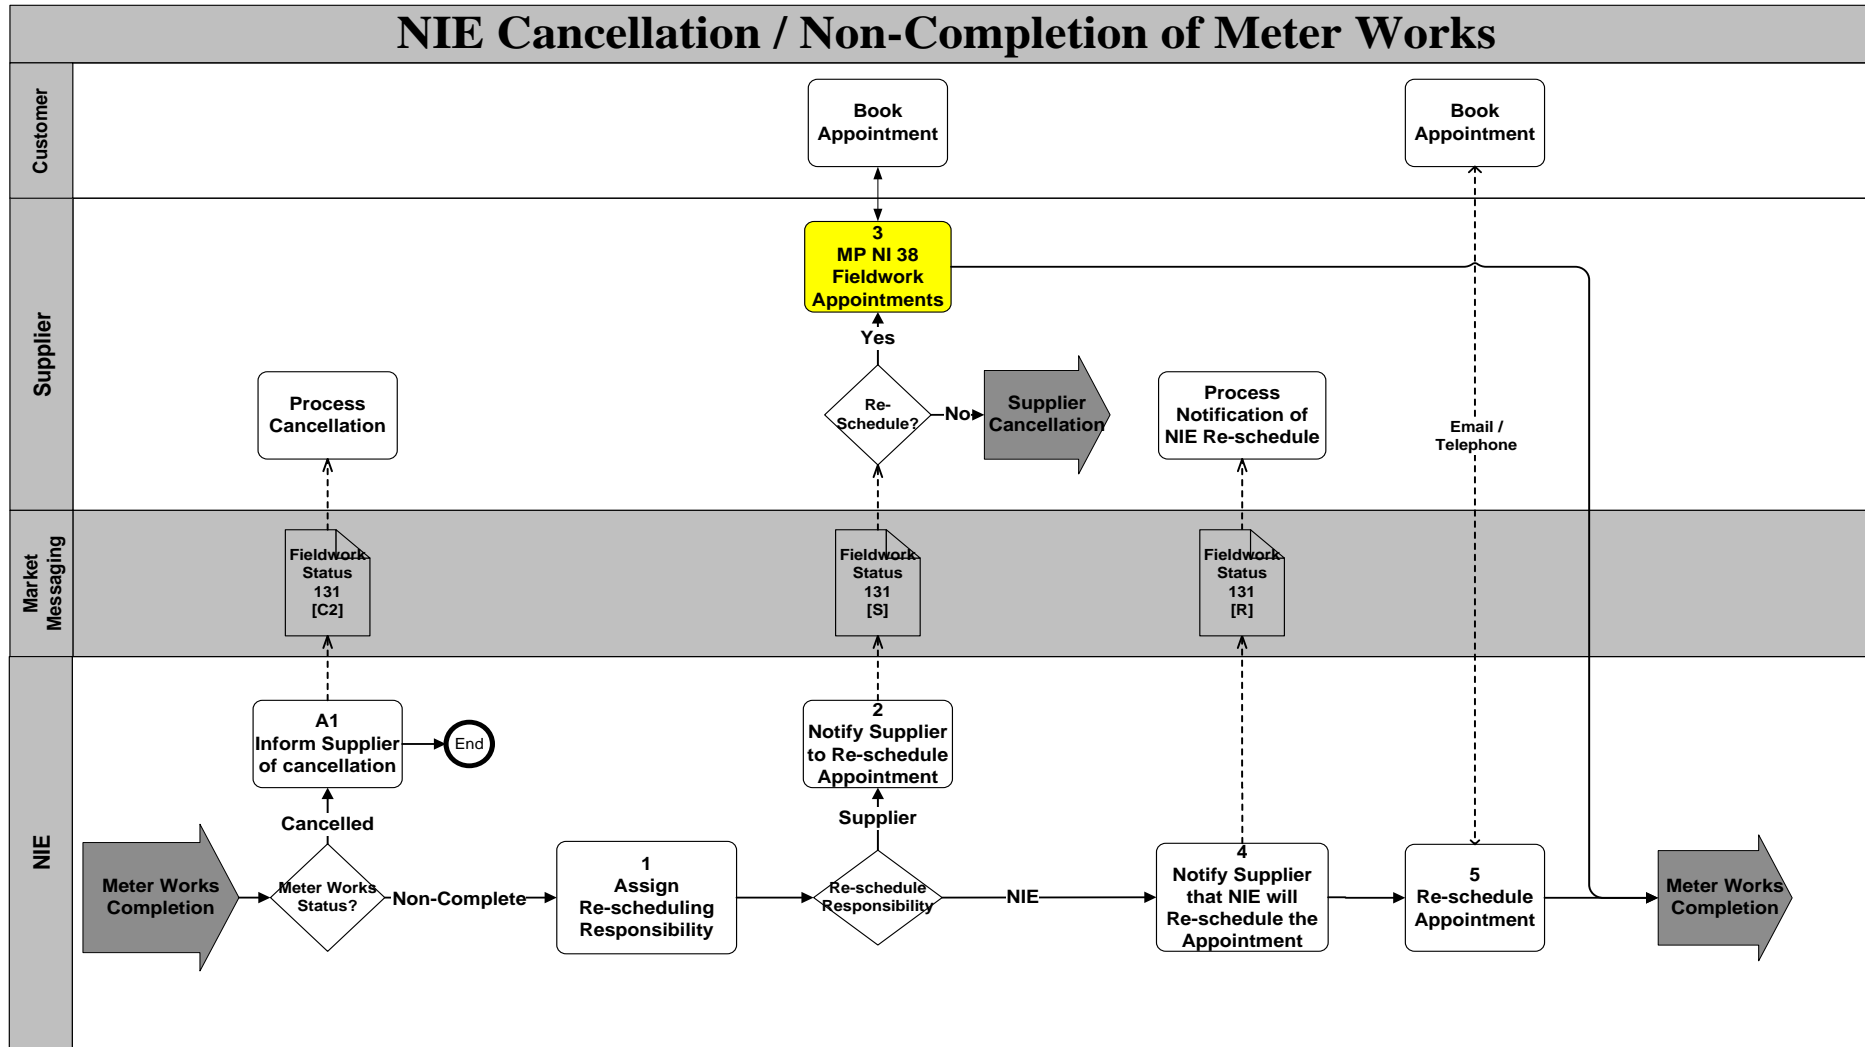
NIE Cancellation / Non-Completion of Meter Works

Customer

Book Appointment

Book Appointment

Supplier

3
MP NI 38
Fieldwork Appointments

Yes

Process Cancellation

Re-Schedule?

No

Supplier Cancellation

Process Notification of NIE Re-schedule

Email / Telephone

Market Messaging

Fieldwork Status 131 [C2]

Fieldwork Status 131 [S]

Fieldwork Status 131 [R]

NIE

A1
Inform Supplier of cancellation

End

2
Notify Supplier to Re-schedule Appointment

Cancelled

Supplier

Meter Works Completion

Meter Works Status?

Non-Complete

1
Assign Re-scheduling Responsibility

Re-schedule Responsibility

NIE

4
Notify Supplier that NIE will Re-schedule the Appointment

5
Re-schedule Appointment

Meter Works Completion